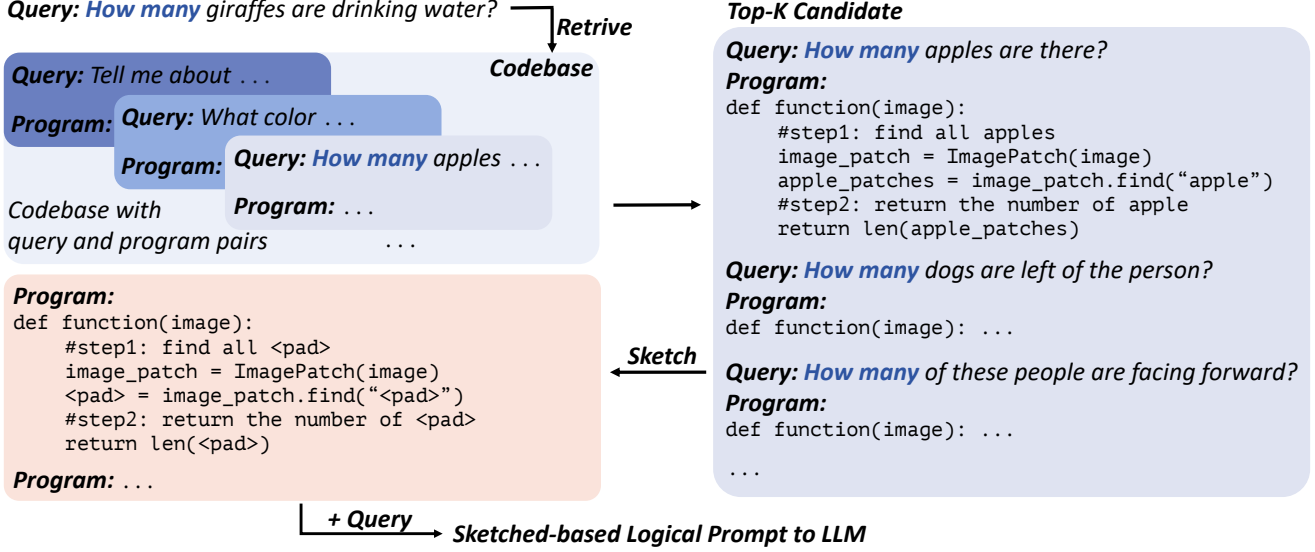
Query: How many giraffes are drinking water?

Retrive

Codebase

Query: Tell me about . . .

Program:

Query: What color . . .

Program:

Query: How many apples . . .

Program: . . .

Codebase with query and program pairs

. . .

Top-K Candidate

Query: How many apples are there?

Program:

```
def function(image):
    #step1: find all apples
    image_patch = ImagePatch(image)
    apple_patches = image_patch.find("apple")
    #step2: return the number of apple
    return len(apple_patches)
```

Query: How many dogs are left of the person?

Program:

```
def function(image): ...
```

Query: How many of these people are facing forward?

Program:

```
def function(image): ...
```

...

Sketch

Program:

```
def function(image):
    #step1: find all <pad>
    image_patch = ImagePatch(image)
    <pad> = image_patch.find("<pad>")
    #step2: return the number of <pad>
    return len(<pad>)
```

Program: . . .

+ Query

Sketched-based Logical Prompt to LLM